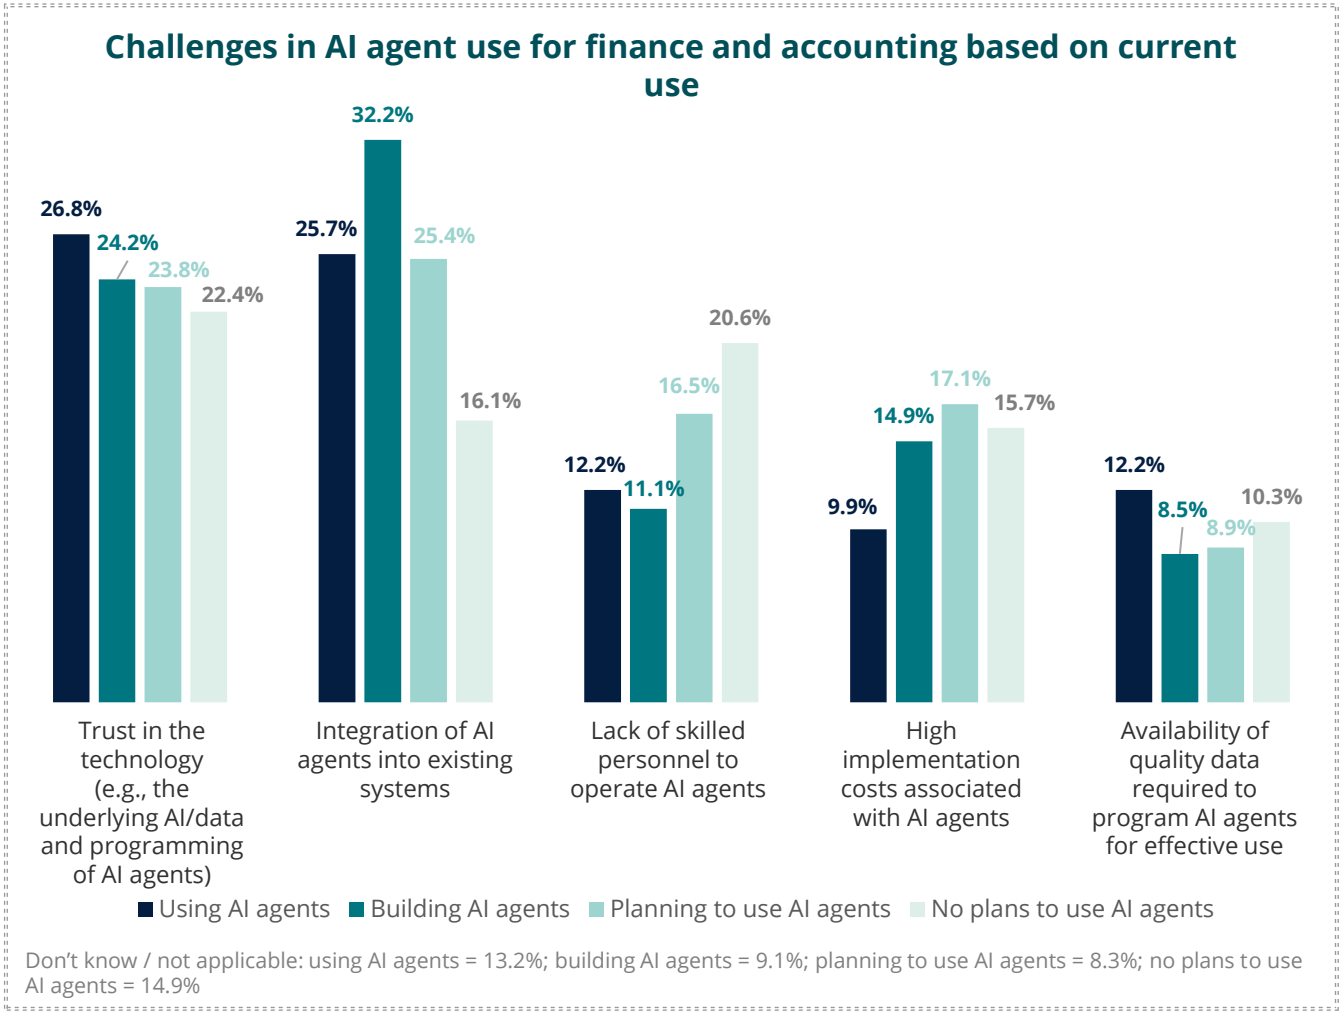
Challenges in AI agent use for finance and accounting based on current use

26.8%
24.2%
23.8%
22.4%
32.2%
25.7%
25.4%
16.1%
20.6%
16.5%
12.2%
11.1%
17.1%
14.9%
15.7%
9.9%
12.2%
8.5%
10.3%
8.9%

Trust in the technology (e.g., the underlying AI/data and programming of AI agents)

Integration of AI agents into existing systems

Lack of skilled personnel to operate AI agents

High implementation costs associated with AI agents

Availability of quality data required to program AI agents for effective use

Using AI agents
Building AI agents
Planning to use AI agents
No plans to use AI agents

Don't know / not applicable: using AI agents = 13.2%; building AI agents = 9.1%; planning to use AI agents = 8.3%; no plans to use AI agents = 14.9%